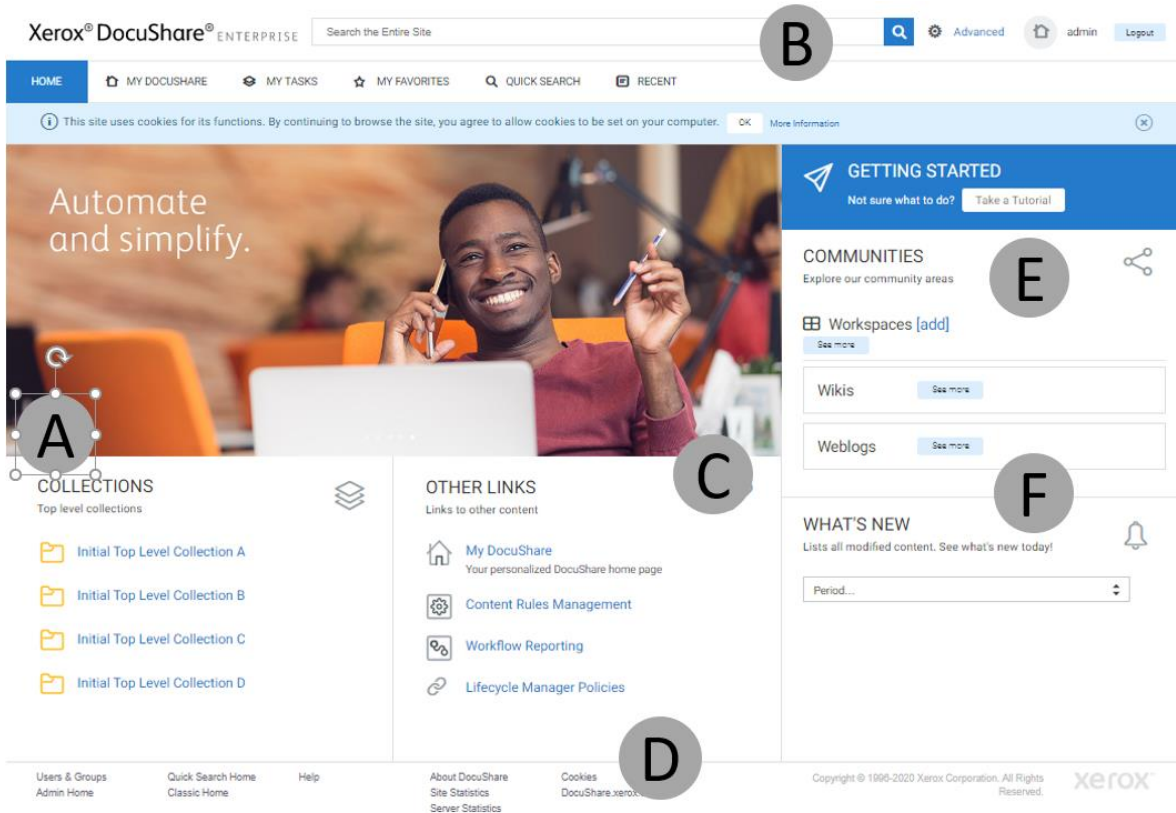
Xerox® DocuShare® ENTERPRISE

Search the Entire Site

B

Advanced admin Logout

HOME MY DOCUSHARE MY TASKS MY FAVORITES QUICK SEARCH RECENT

This site uses cookies for its functions. By continuing to browse the site, you agree to allow cookies to be set on your computer. OK More Information

Automate and simplify.

A

GETTING STARTED
Not sure what to do? Take a Tutorial

COMMUNITIES
Explore our community areas

E

Workspaces [add]
See more

Wikis See more

Weblogs See more

C

F

COLLECTIONS
Top level collections

Initial Top Level Collection A
Initial Top Level Collection B
Initial Top Level Collection C
Initial Top Level Collection D

OTHER LINKS
Links to other content

My DocuShare
Your personalized DocuShare home page
Content Rules Management
Workflow Reporting
Lifecycle Manager Policies

WHAT'S NEW
Lists all modified content. See what's new today!

Period...

D

Users & Groups
Admin Home
Quick Search Home
Classic Home
Help
About DocuShare
Site Statistics
Server Statistics
Cookies
DocuShare.xerox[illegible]

Copyright © 1996-2020 Xerox Corporation. All Rights Reserved.

xerox